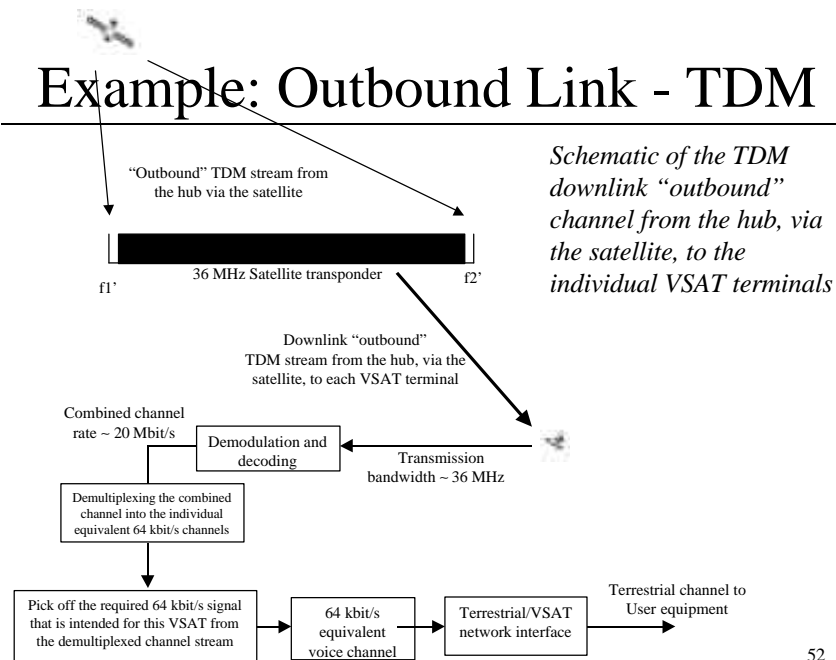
Example: Outbound Link - TDM

"Outbound" TDM stream from the hub via the satellite

f1'

36 MHz Satellite transponder

f2'

*Schematic of the TDM downlink "outbound" channel from the hub, via the satellite, to the individual VSAT terminals*

Downlink "outbound" TDM stream from the hub, via the satellite, to each VSAT terminal

Combined channel rate ~ 20 Mbit/s

Demodulation and decoding

Transmission bandwidth ~ 36 MHz

Demultiplexing the combined channel into the individual equivalent 64 kbit/s channels

Pick off the required 64 kbit/s signal that is intended for this VSAT from the demultiplexed channel stream

64 kbit/s equivalent voice channel

Terrestrial/VSAT network interface

Terrestrial channel to User equipment

52